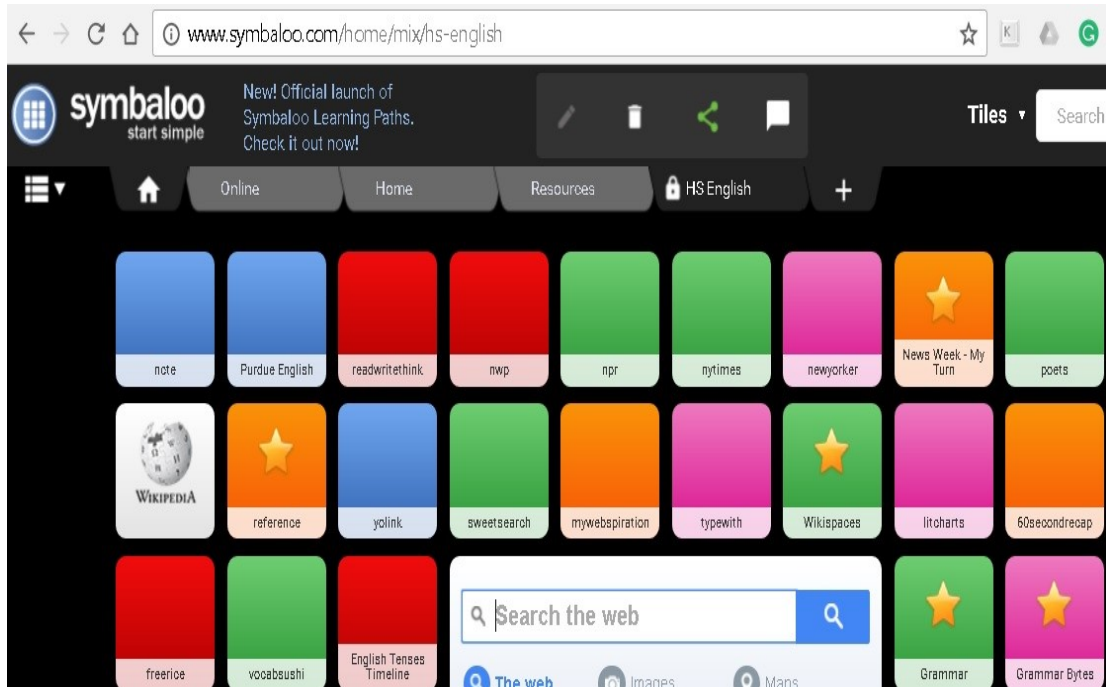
www.symbaloo.com/home/mix/hs-english

K

G

symbaloo
start simple

New! Official launch of Symbaloo Learning Paths. Check it out now!

Tiles ▾

Search

Online

Home

Resources

HS English

+

ncte

Purdue English

readwritethink

nwp

npr

nytimes

newyorker

News Week - My Turn

poets

WIKIPEDIA

reference

yolink

sweetsearch

mywebspiration

typewith

Wikispaces

litcharts

60secondrecap

freerice

vocabsushi

English Tenses Timeline

Search the web

The web

Images

Maps

Grammar

Grammar Bytes